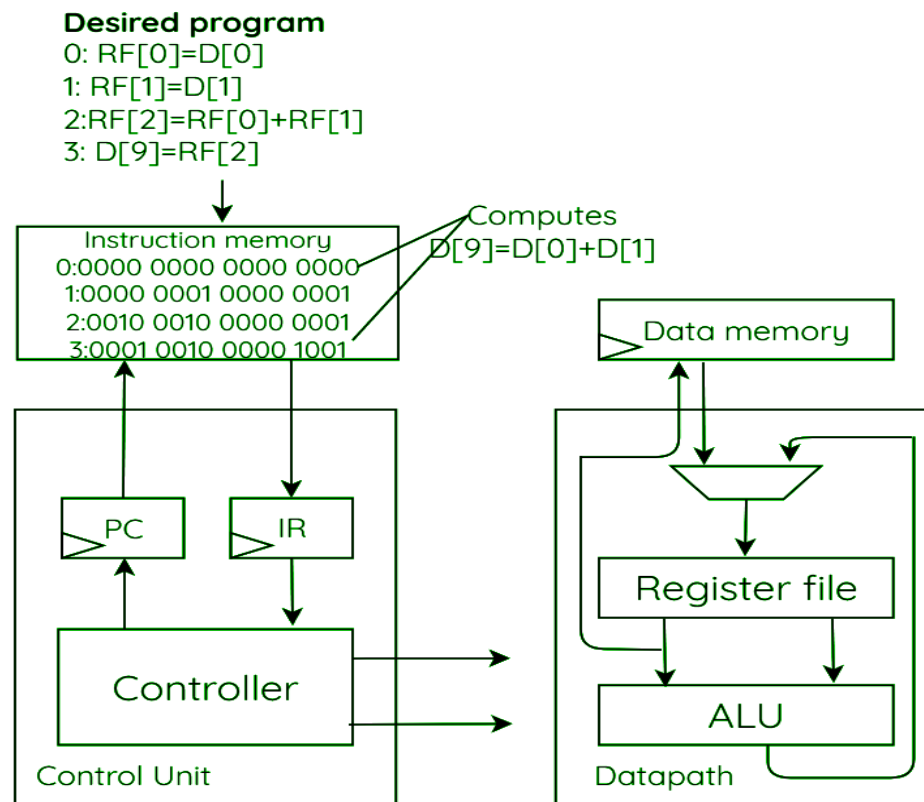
Desired program
0: RF[0]=D[0]
1: RF[1]=D[1]
2:RF[2]=RF[0]+RF[1]
3: D[9]=RF[2]

Instruction memory
0:0000 0000 0000 0000
1:0000 0001 0000 0001
2:0010 0010 0000 0001
3:0001 0010 0000 1001

Computes
D[9]=D[0]+D[1]

Data memory

PC

IR

Register file

Controller

ALU

Control Unit

Datapath